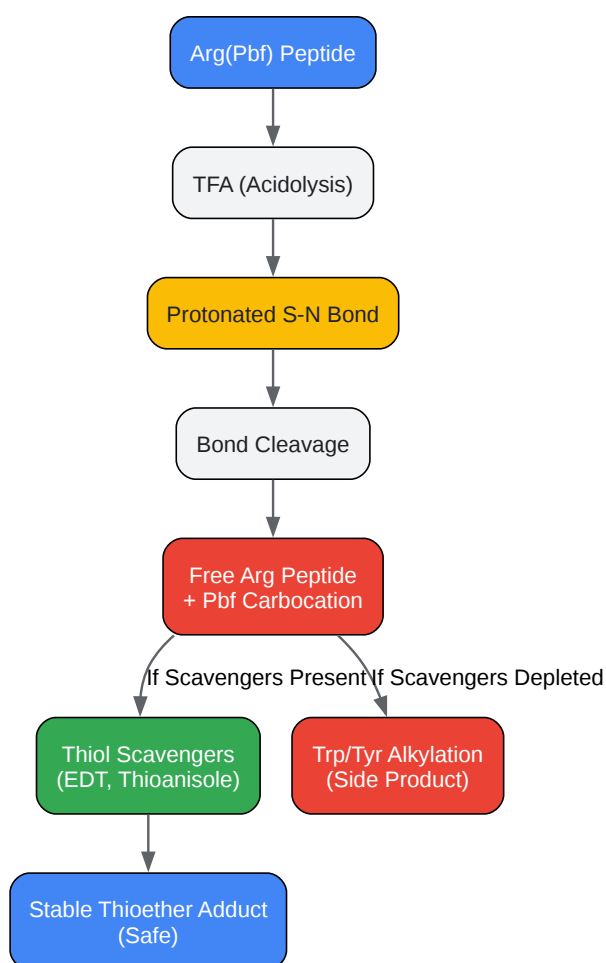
Arg(Pbf) Peptide

TFA (Acidolysis)

Protonated S-N Bond

Bond Cleavage

Free Arg Peptide
+ Pbf Carbocation

If Scavengers Present

If Scavengers Depleted

Thiol Scavengers
(EDT, Thioanisole)

Trp/Tyr Alkylation
(Side Product)

Stable Thioether Adduct
(Safe)